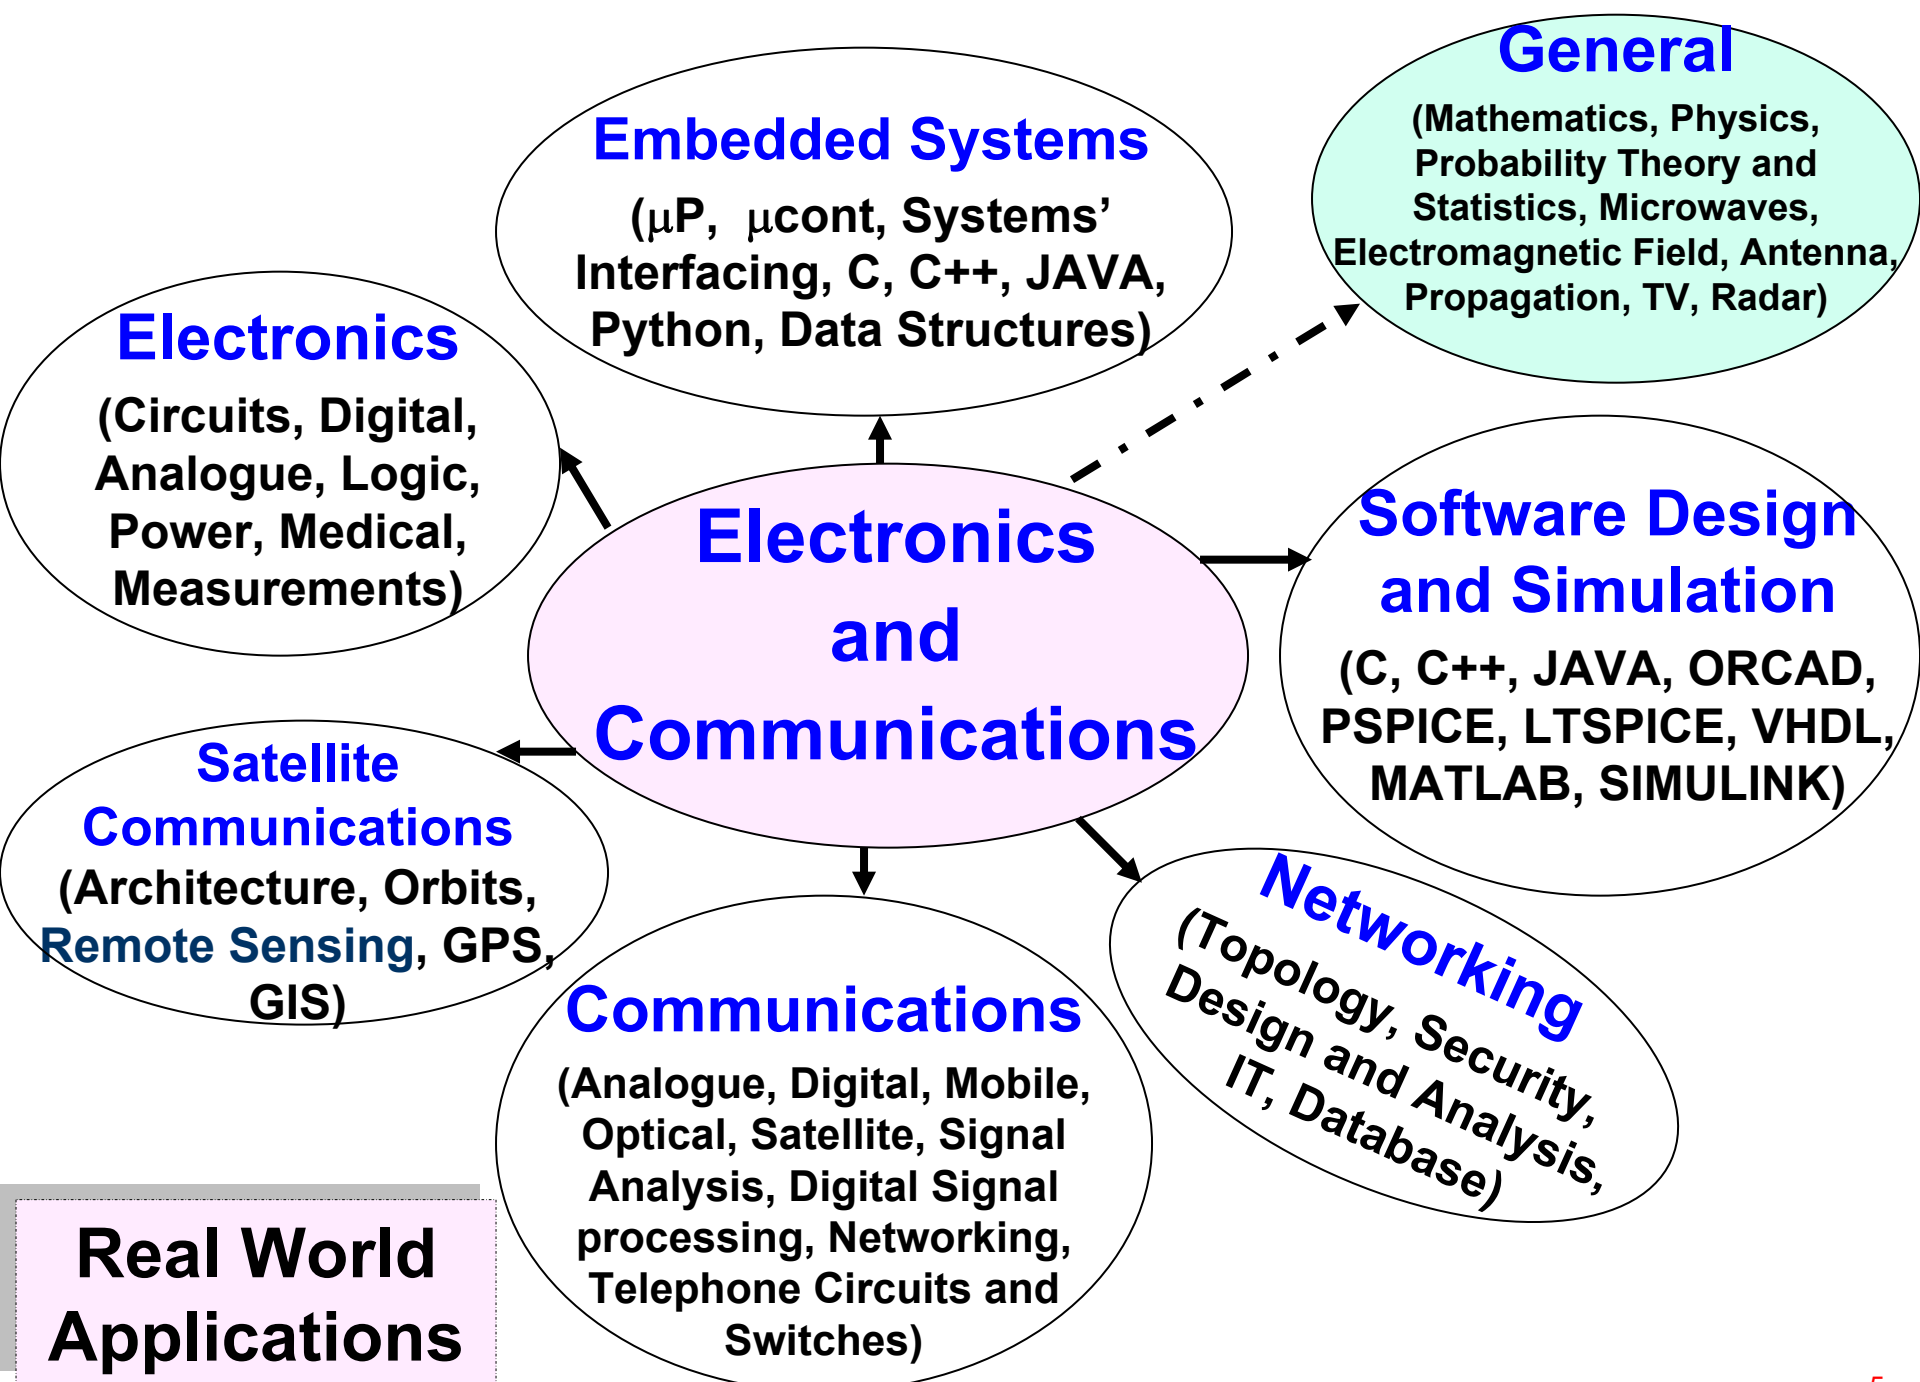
Embedded Systems
($\mu$P, $\mu$cont, Systems' Interfacing, C, C++, JAVA, Python, Data Structures)

General
(Mathematics, Physics, Probability Theory and Statistics, Microwaves, Electromagnetic Field, Antenna, Propagation, TV, Radar)

Electronics
(Circuits, Digital, Analogue, Logic, Power, Medical, Measurements)

Electronics and Communications

Software Design and Simulation
(C, C++, JAVA, ORCAD, PSPICE, LTSPICE, VHDL, MATLAB, SIMULINK)

Satellite Communications
(Architecture, Orbits, Remote Sensing, GPS, GIS)

Networking
(Topology, Security, Design and Analysis, IT, Database)

Communications
(Analogue, Digital, Mobile, Optical, Satellite, Signal Analysis, Digital Signal processing, Networking, Telephone Circuits and Switches)

Real World Applications